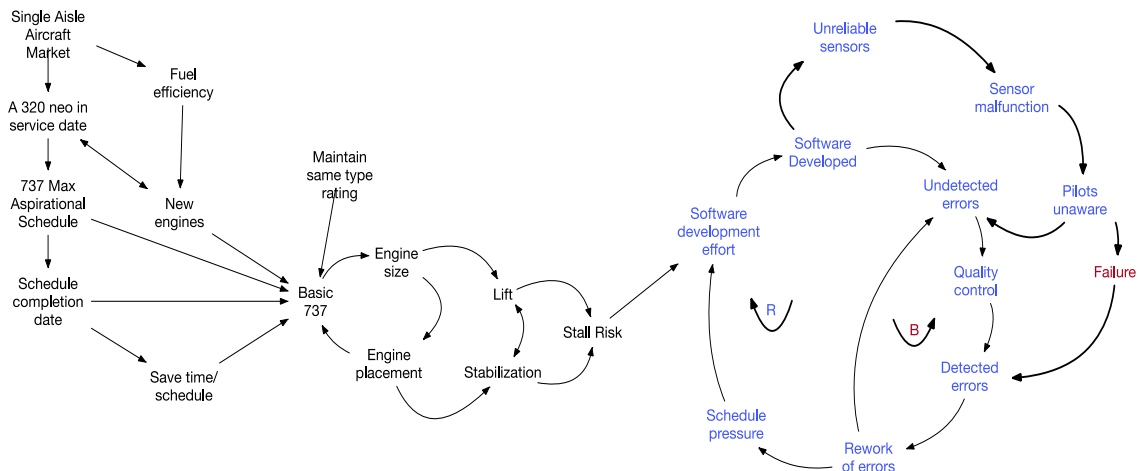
Single Aisle Aircraft Market

Fuel efficiency

A 320 neo in service date

737 Max Aspirational Schedule

New engines

Maintain same type rating

Schedule completion date

Basic 737

Engine size

Lift

Stall Risk

Engine placement

Stabilization

Save time/ schedule

Unreliable sensors

Sensor malfunction

Software Developed

Undetected errors

Pilots unaware

Software development effort

Quality control

Failure

R

B

Detected errors

Schedule pressure

Rework of errors